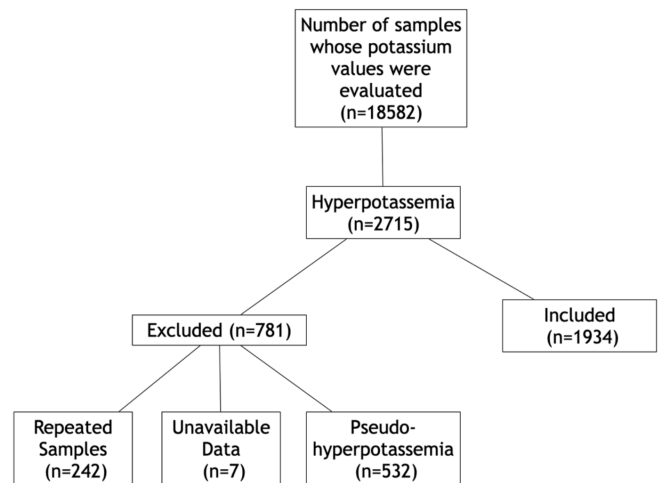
Number of samples whose potassium values were evaluated (n=18582)

Hyperpotassemia (n=2715)

Excluded (n=781)

Included (n=1934)

Repeated Samples (n=242)

Unavailable Data (n=7)

Pseudo-hyperpotassemia (n=532)